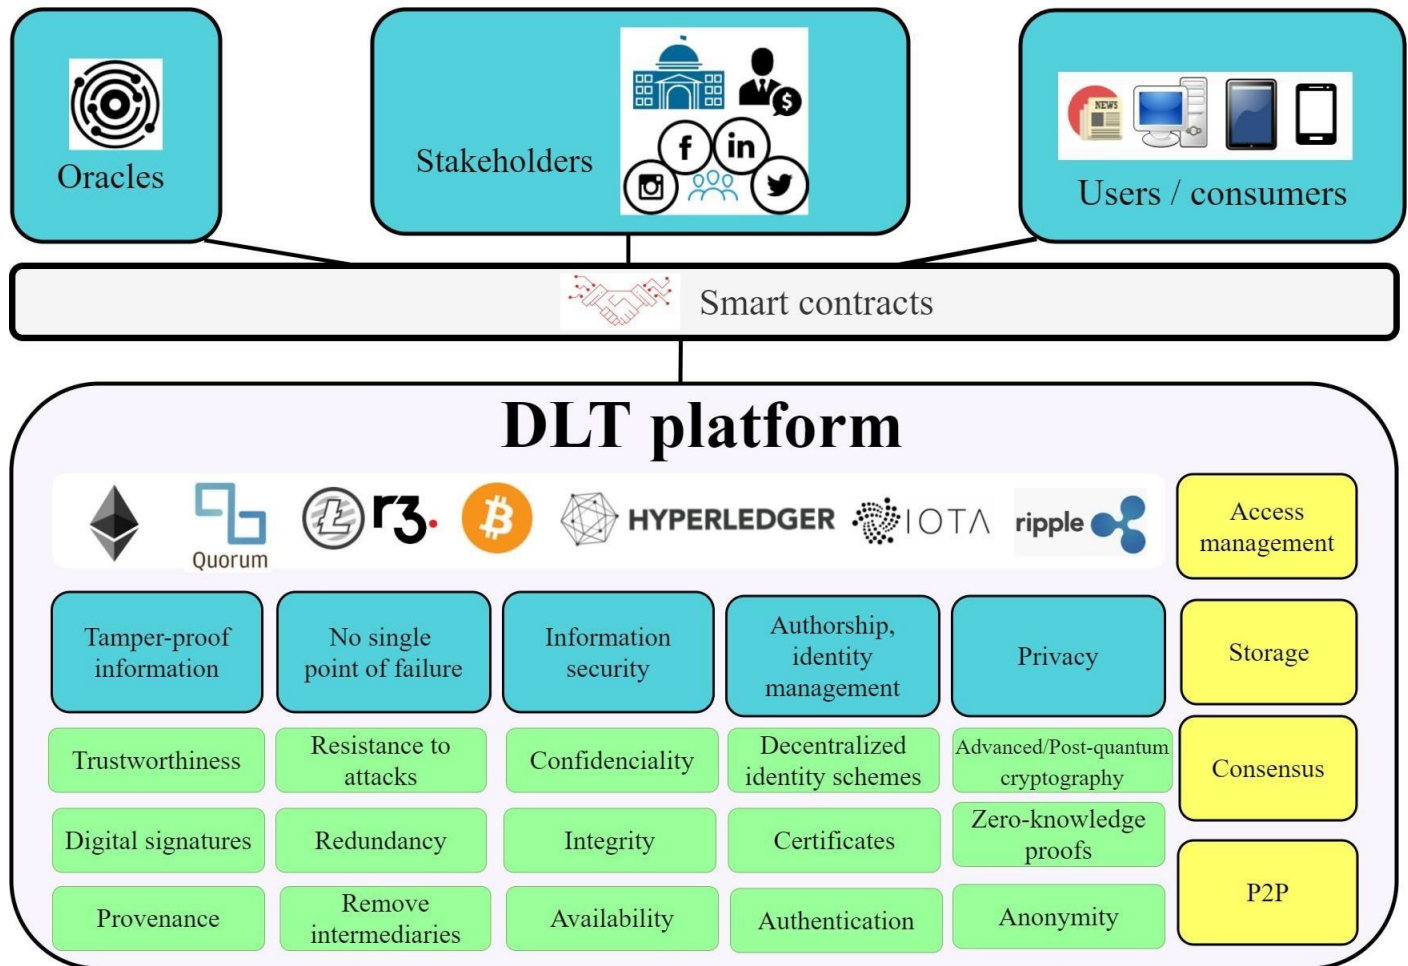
Oracles

Stakeholders

NEWS

Users / consumers

Smart contracts

DLT platform

Quorum

r3.

HYPERLEDGER

IOTA

ripple

Access management

Tamper-proof information

No single point of failure

Information security

Authorship, identity management

Privacy

Storage

Trustworthiness

Resistance to attacks

Confidenciality

Decentralized identity schemes

Advanced/Post-quantum cryptography

Consensus

Digital signatures

Redundancy

Integrity

Certificates

Zero-knowledge proofs

P2P

Provenance

Remove intermediaries

Availability

Authentication

Anonymity